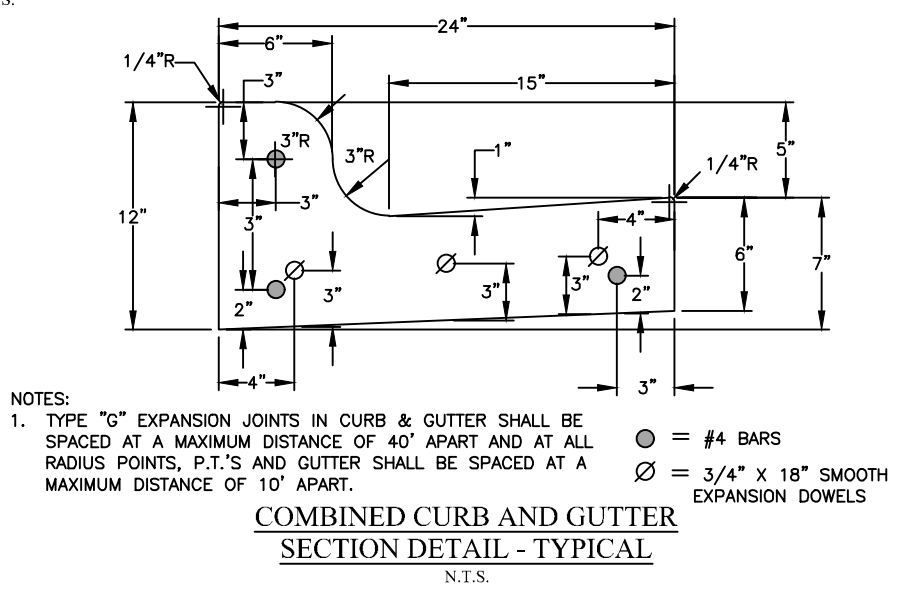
S.

24"
6"
1/4"R
3"
15"
3"R
3"R
5"
1"
1/4"R
12"
3"
3"
4"
6"
7"
$\varnothing$
$\varnothing$
$\varnothing$
3"
2"
3"
3"
2"
4"
3"

NOTES:
1. TYPE "G" EXPANSION JOINTS IN CURB & GUTTER SHALL BE SPACED AT A MAXIMUM DISTANCE OF 40' APART AND AT ALL RADIUS POINTS, P.T.'S AND GUTTER SHALL BE SPACED AT A MAXIMUM DISTANCE OF 10' APART.

= #4 BARS
$\varnothing$ = 3/4" X 18" SMOOTH EXPANSION DOWELS

COMBINED CURB AND GUTTER
SECTION DETAIL - TYPICAL
N.T.S.